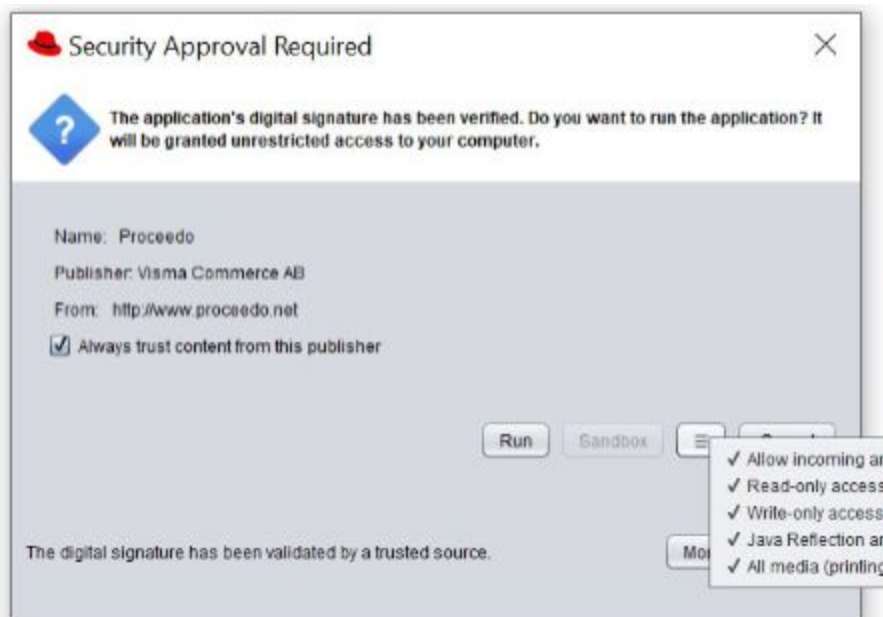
Security Approval Required

?

The application's digital signature has been verified. Do you want to run the application? It will be granted unrestricted access to your computer.

Name: Proceedo

Publisher: Visma Commerce AB

From: http://www.proceedo.net

Always trust content from this publisher

Run

Sandbox

≡

✓ Allow incoming ar

✓ Read-only access

✓ Write-only access

✓ Java Reflection ar

✓ All media (printing

The digital signature has been validated by a trusted source.

Mo